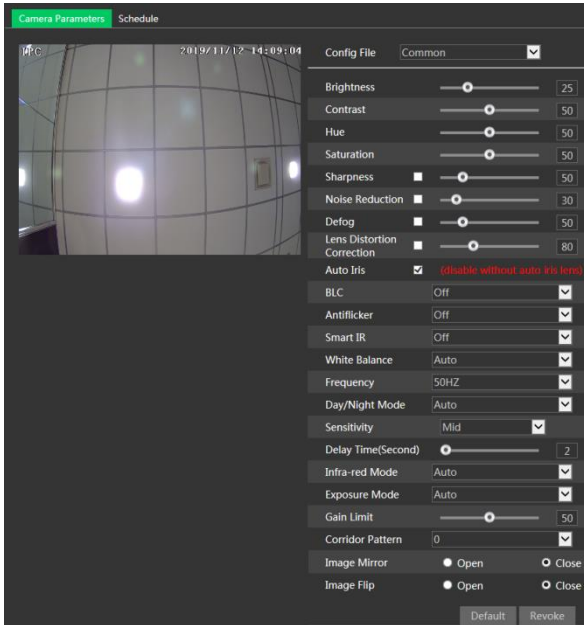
Camera Parameters Schedule

IPC 2019/11/12 14:09:04

| | | |
|---|---|---|
| Config File | Common | |
| Brightness | | 25 |
| Contrast | | 50 |
| Hue | | 50 |
| Saturation | | 50 |
| Sharpness | | 50 |
| Noise Reduction | | 30 |
| Defog | | 50 |
| Lens Distortion Correction | | 80 |
| Auto Iris | (disable without auto iris lens) | |
| BLC | Off | |
| Antiflicker | Off | |
| Smart IR | Off | |
| White Balance | Auto | |
| Frequency | 50HZ | |
| Day/Night Mode | Auto | |
| Sensitivity | Mid | |
| Delay Time(Second) | | 2 |
| Infra-red Mode | Auto | |
| Exposure Mode | Auto | |
| Gain Limit | | 50 |
| Corridor Pattern | 0 | |
| Image Mirror | Open | Close |
| Image Flip | Open | Close |

Default Revoke